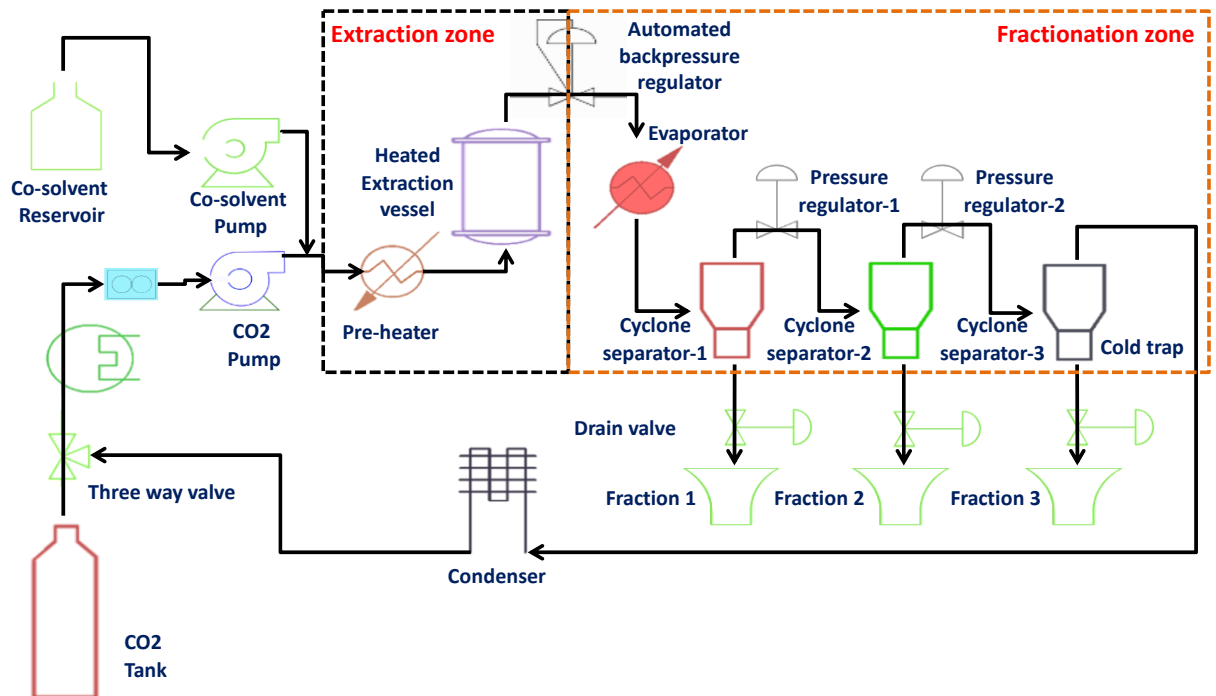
Extraction zone

Automated backpressure regulator

Fractionation zone

Evaporator

Co-solvent Reservoir

Co-solvent Pump

Heated Extraction vessel

Pressure regulator-1

Pressure regulator-2

Pre-heater

CO2 Pump

Cyclone separator-1

Cyclone separator-2

Cyclone separator-3

Cold trap

Drain valve

Three way valve

Fraction 1

Fraction 2

Fraction 3

Condenser

CO2 Tank